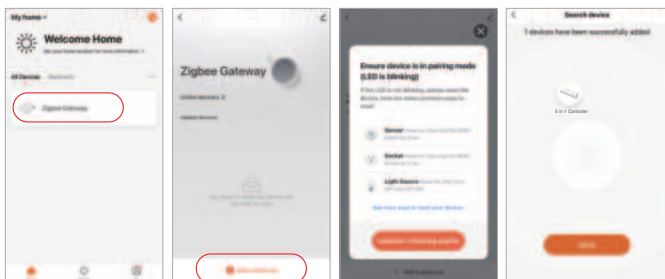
My home

Welcome Home

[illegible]

All Devices

Zigbee Gateway

Zigbee Gateway

Online devices: 0

Added devices

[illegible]

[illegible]

Ensure device is in pairing mode (LED is blinking)

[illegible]

Sensor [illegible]

Socket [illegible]

Light Source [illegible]

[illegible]

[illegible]

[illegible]

Search device

1 devices have been successfully added

3 in 1 Controller

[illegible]